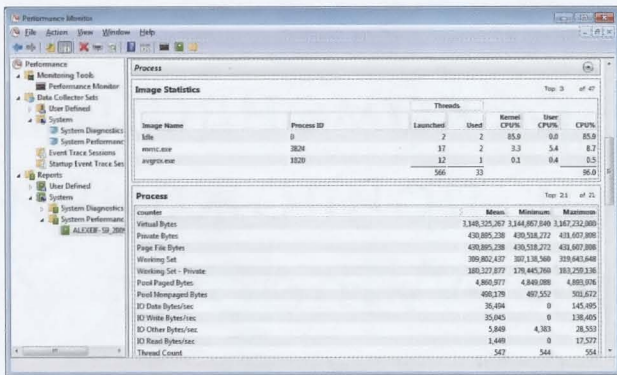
Performance Monitor

File Action View Window Help

Performance
Monitoring Tools
Performance Monitor
Data Collector Sets
User Defined
System
System Diagnostics
System Performanc
Event Trace Sessions
Startup Event Trace Ses
Reports
User Defined
System
System Diagnostics
System Performanc
ALEXDF-SB_200

Process

Image Statistics

Top: 3 of 47

| Image Name | Process ID | Threads Launched | Threads Used | Kernel CPU% | User CPU% | CPU% |
|---|---|---|---|---|---|---|
| Idle | 0 | 2 | 2 | 85.9 | 0.0 | 85.9 |
| mmc.exe | 3824 | 17 | 2 | 3.3 | 5.4 | 8.7 |
| avgrsx.exe | 1020 | 12 | 1 | 0.1 | 0.4 | 0.5 |
| | | 566 | 33 | | | 98.0 |

Process

Top: 21 of 21

| counter | Mean | Minimum | Maximum |
|---|---|---|---|
| Virtual Bytes | 3,348,325,357 | 3,144,867,840 | 3,367,232,000 |
| Private Bytes | 430,895,238 | 430,518,272 | 431,607,808 |
| Page File Bytes | 430,895,238 | 430,518,272 | 431,607,808 |
| Working Set | 309,802,437 | 307,138,560 | 319,643,648 |
| Working Set - Private | 180,327,877 | 179,445,760 | 183,259,136 |
| Pool Paged Bytes | 4,860,977 | 4,849,088 | 4,889,976 |
| Pool Nonpaged Bytes | 490,179 | 497,552 | 501,672 |
| IO Data Bytes/sec | 36,494 | 0 | 145,495 |
| IO Write Bytes/sec | 35,045 | 0 | 138,405 |
| IO Other Bytes/sec | 5,849 | 4,383 | 28,553 |
| IO Read Bytes/sec | 1,449 | 0 | 17,577 |
| Thread Count | 547 | 544 | 554 |